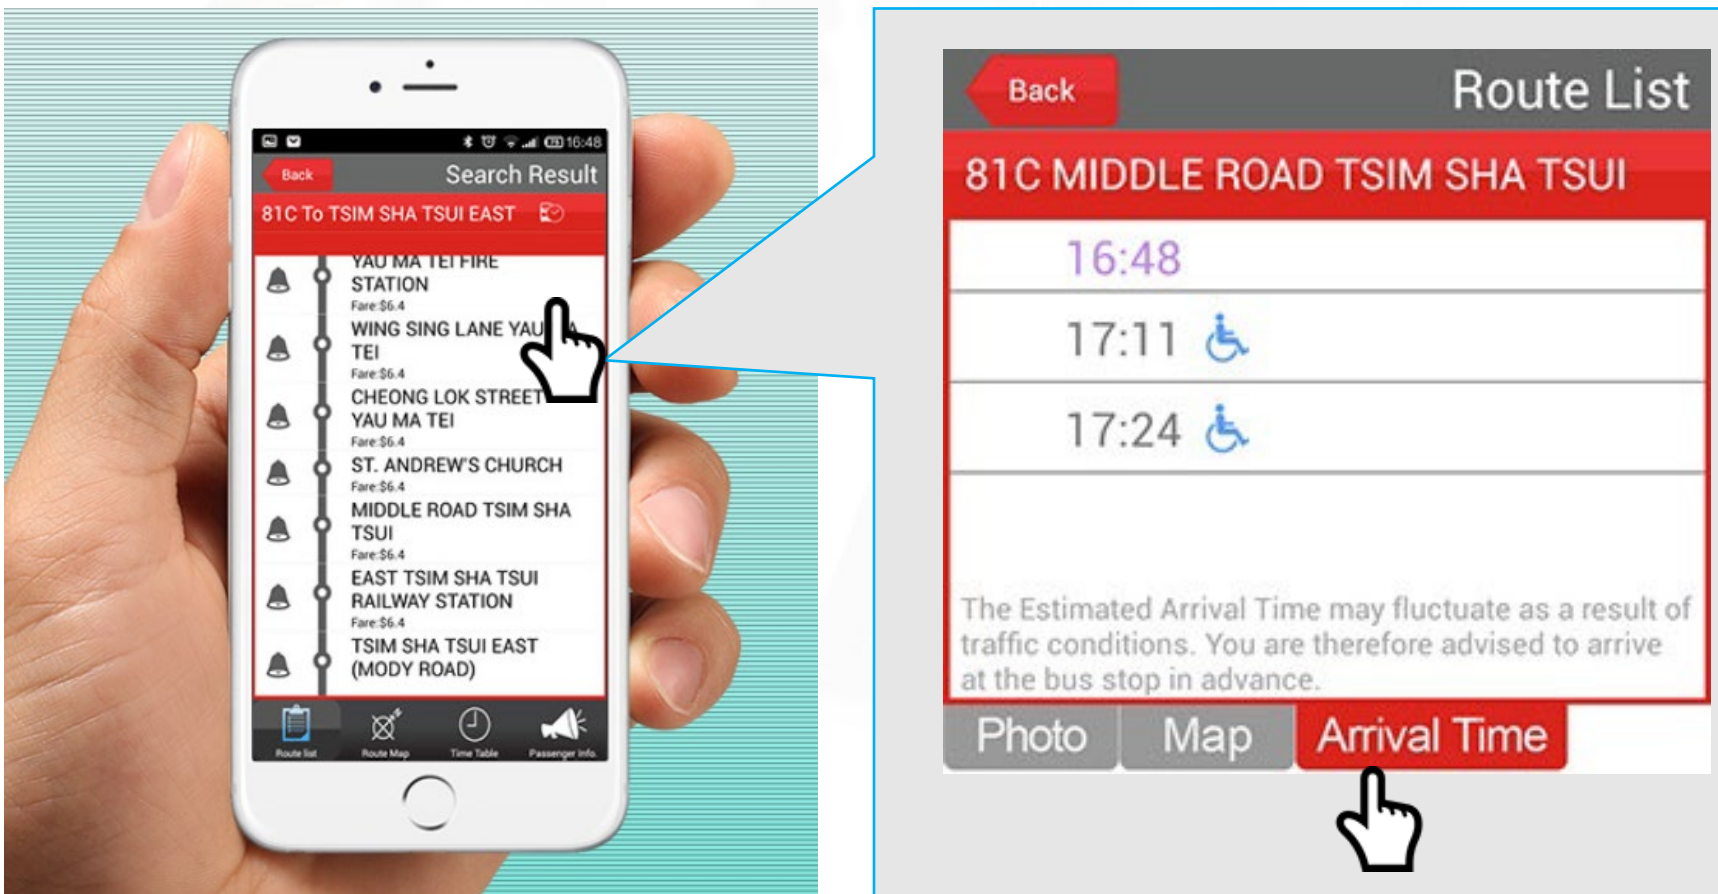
16:48

Back

Search Result

81C To TSIM SHA TSUI EAST

YAU MA TEI FIRE STATION
Fare:$6.4

WING SING LANE YAU MA TEI
Fare:$6.4

CHEONG LOK STREET YAU MA TEI
Fare:$6.4

ST. ANDREW'S CHURCH
Fare:$6.4

MIDDLE ROAD TSIM SHA TSUI
Fare:$6.4

EAST TSIM SHA TSUI RAILWAY STATION
Fare:$6.4

TSIM SHA TSUI EAST (MODY ROAD)

Route list
Route Map
Time Table
Passenger Info.

Back

Route List

81C MIDDLE ROAD TSIM SHA TSUI

16:48

17:11

17:24

The Estimated Arrival Time may fluctuate as a result of traffic conditions. You are therefore advised to arrive at the bus stop in advance.

Photo
Map
Arrival Time